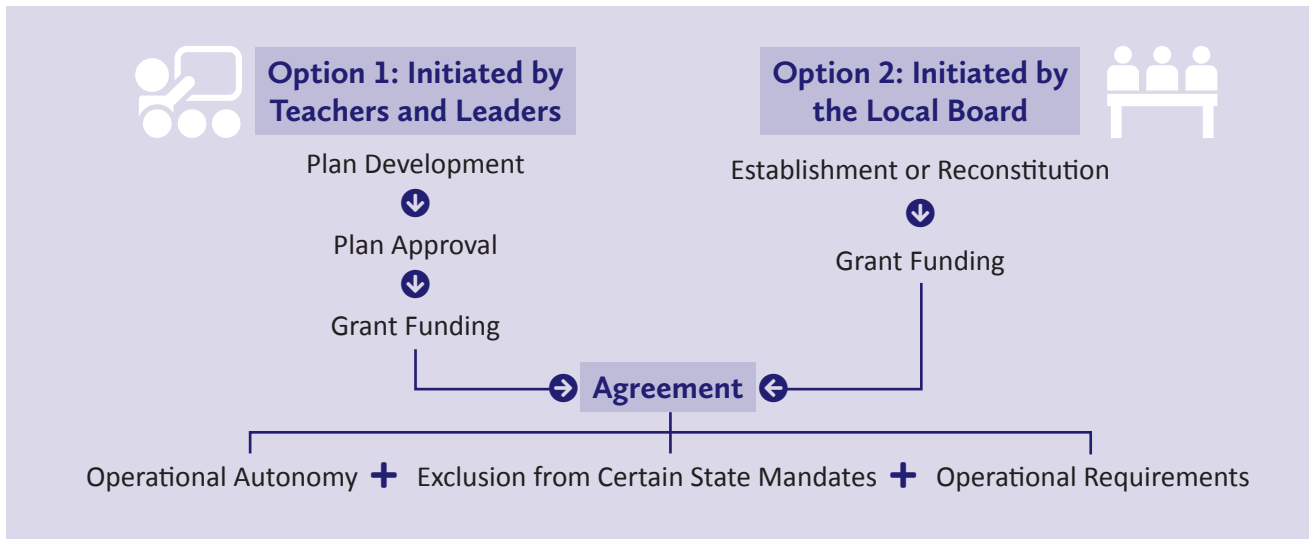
Option 1: Initiated by Teachers and Leaders

Plan Development

Plan Approval

Grant Funding

Option 2: Initiated by the Local Board

Establishment or Reconstitution

Grant Funding

Agreement

Operational Autonomy + Exclusion from Certain State Mandates + Operational Requirements